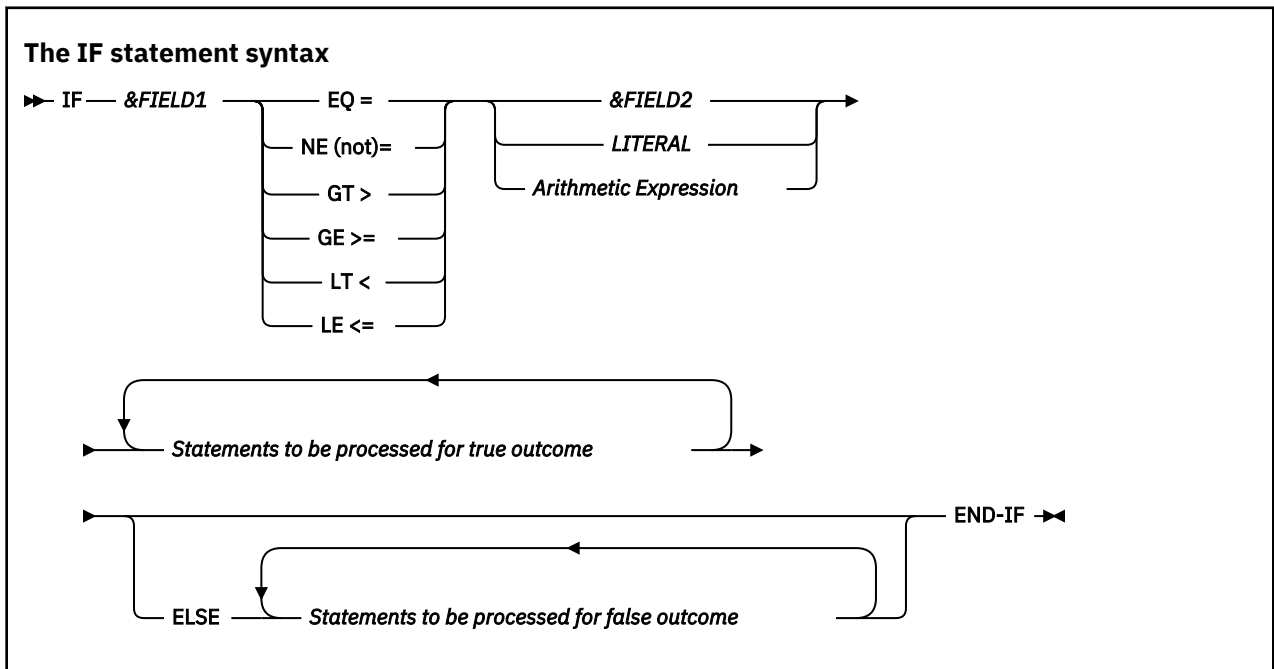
The IF statement syntax

IF &FIELD1 EQ =
NE (not)=
GT >
GE >=
LT <
LE <=
&FIELD2
LITERAL
Arithmetic Expression

Statements to be processed for true outcome

ELSE Statements to be processed for false outcome
END-IF